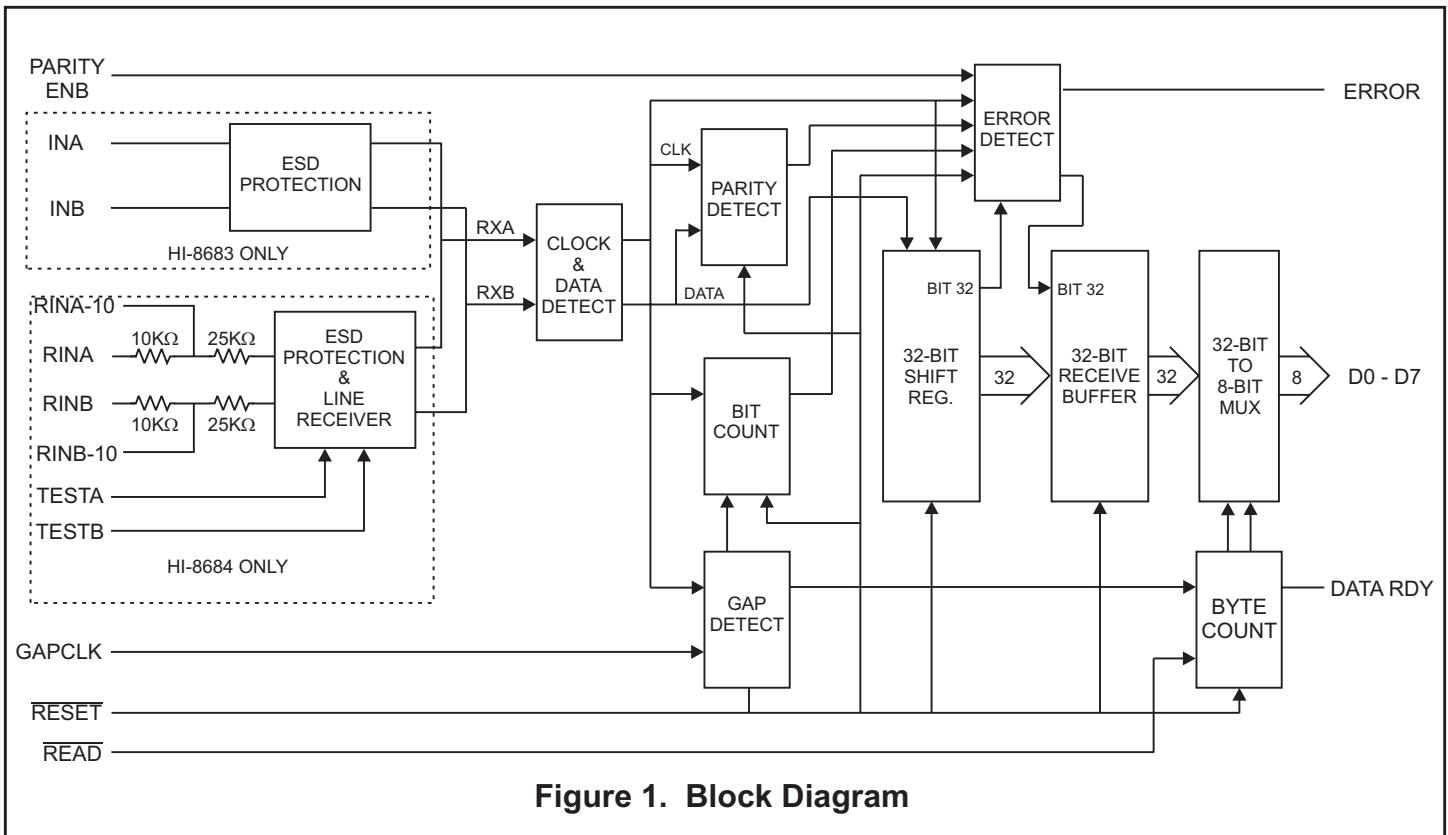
PARITY ENB

ERROR

INA

ESD PROTECTION

INB

HI-8683 ONLY

RINA-10

RINA

10KΩ

25KΩ

ESD PROTECTION & LINE RECEIVER

RINB

10KΩ

25KΩ

RINB-10

TESTA

TESTB

HI-8684 ONLY

RXA

RXB

CLOCK & DATA DETECT

CLK

PARITY DETECT

DATA

ERROR DETECT

BIT 32

BIT 32

32-BIT SHIFT REG.

32

32-BIT RECEIVE BUFFER

32

32-BIT TO 8-BIT MUX

8

D0 - D7

BIT COUNT

GAP DETECT

BYTE COUNT

DATA RDY

GAPCLK

$\overline{\text{RESET}}$

$\overline{\text{READ}}$

Figure 1. Block Diagram